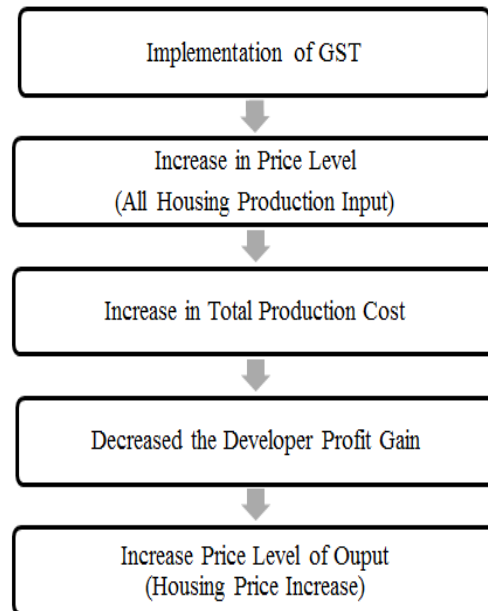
Implementation of GST

Increase in Price Level
(All Housing Production Input)

Increase in Total Production Cost

Decreased the Developer Profit Gain

Increase Price Level of Ouput
(Housing Price Increase)